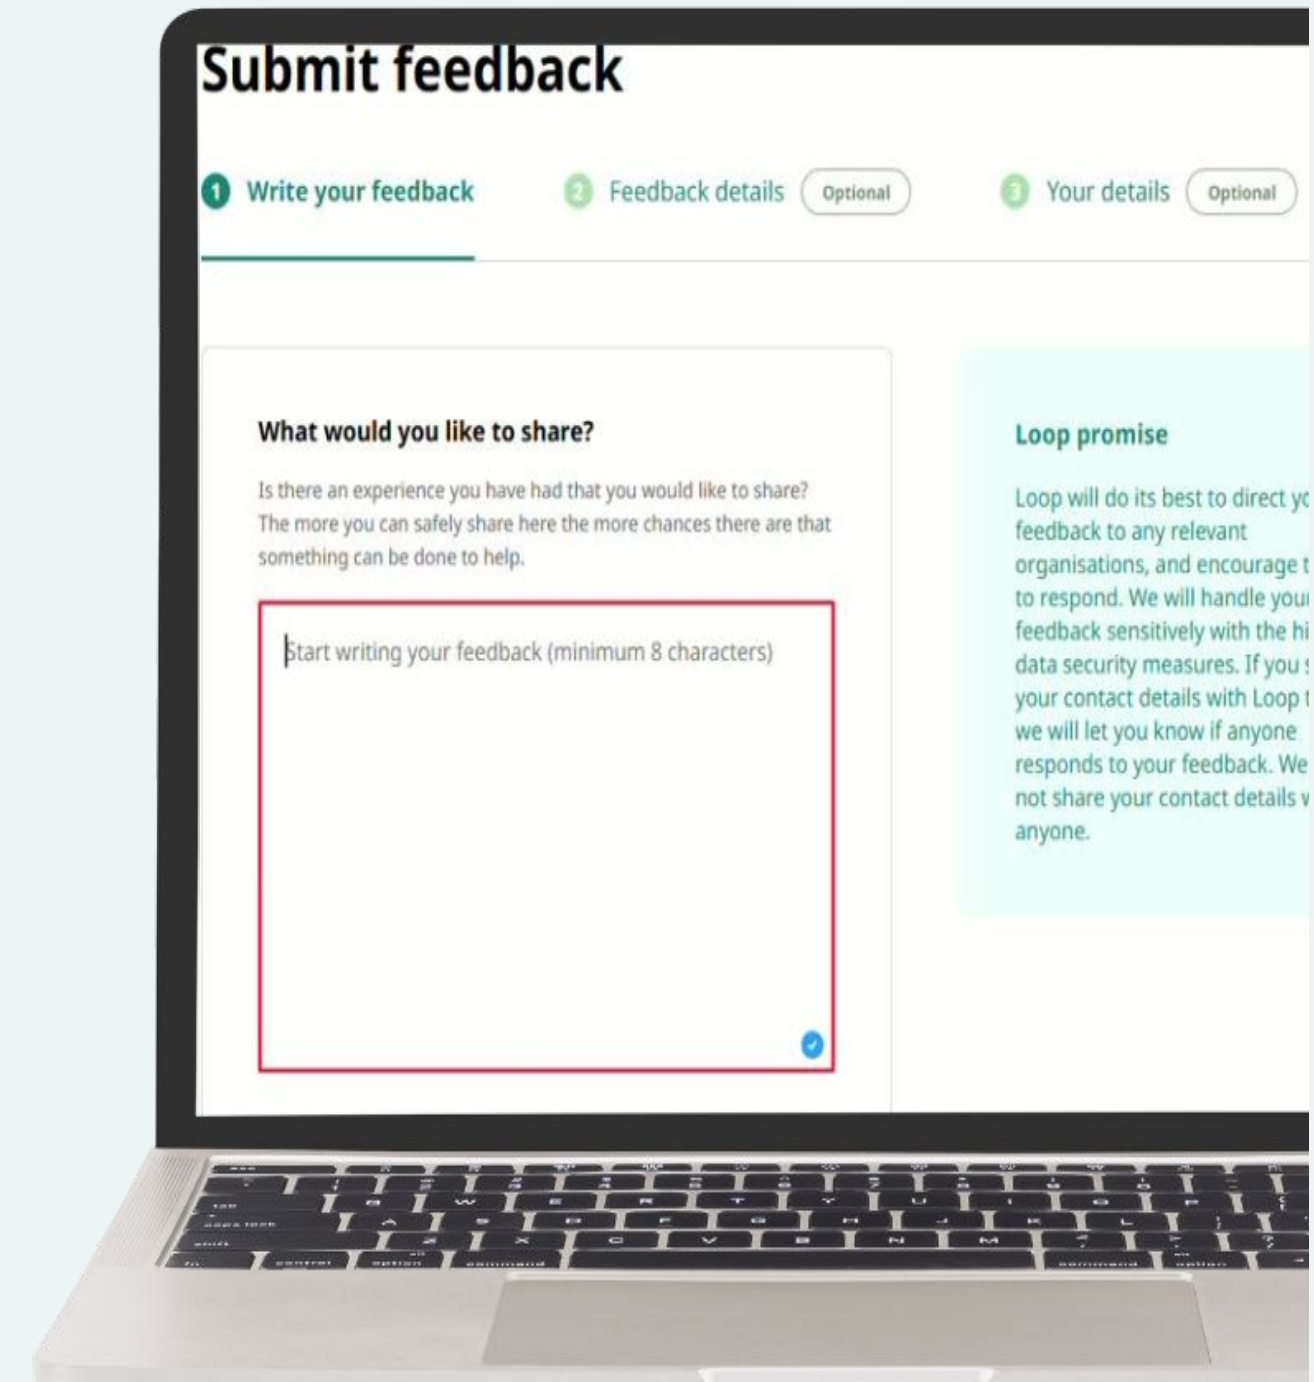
Submit feedback

1 Write your feedback

2 Feedback details Optional

3 Your details Optional

What would you like to share?

Is there an experience you have had that you would like to share? The more you can safely share here the more chances there are that something can be done to help.

Start writing your feedback (minimum 8 characters)

Loop promise

Loop will do its best to direct yo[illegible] feedback to any relevant organisations, and encourage t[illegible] to respond. We will handle you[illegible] feedback sensitively with the hi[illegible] data security measures. If you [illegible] your contact details with Loop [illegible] we will let you know if anyone responds to your feedback. We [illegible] not share your contact details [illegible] anyone.